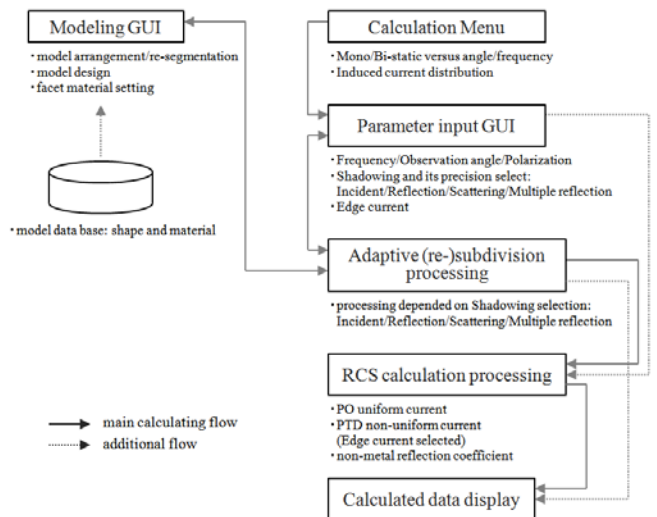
Modeling GUI

・model arrangement/re-segmentation
・model design
・facet material setting

・model data base: shape and material

Calculation Menu

・Mono/Bi-static versus angle/frequency
・Induced current distribution

Parameter input GUI

・Frequency/Observation angle/Polarization
・Shadowing and its precision select: Incident/Reflection/Scattering/Multiple reflection
・Edge current

Adaptive (re-)subdivision processing

・processing depended on Shadowing selection: Incident/Reflection/Scattering/Multiple reflection

RCS calculation processing

・PO uniform current
・PTD non-uniform current (Edge current selected)
・non-metal reflection coefficient

Calculated data display

main calculating flow
additional flow